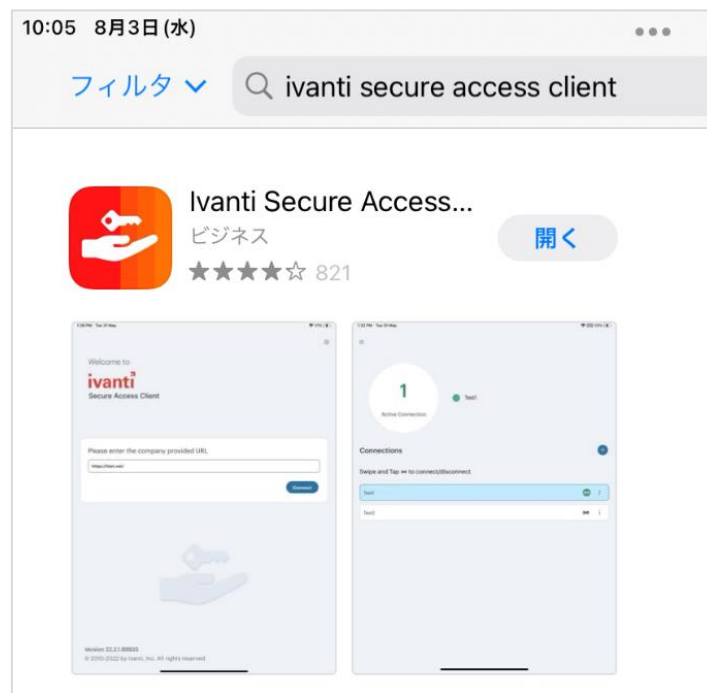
10:05 8月3日(水)

フィルタ

ivanti secure access client

Ivanti Secure Access...
ビジネス
★★★★☆ 821

開く

Welcome to
ivanti
Secure Access Client

Please enter the company provided URL
https://test.net/

Connect

Version 22.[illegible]
© 2010-2022 by Ivanti, Inc. All rights reserved.

1
Active Connection

Test1

Connections

Swipe and Tap to connect/disconnect.

Test1

Test2